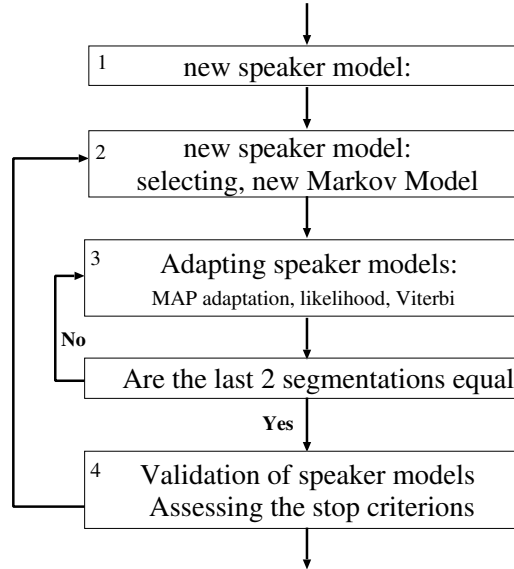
1 new speaker model:

2 new speaker model: selecting, new Markov Model

3 Adapting speaker models: MAP adaptation, likelihood, Viterbi

No

Are the last 2 segmentations equal

Yes

4 Validation of speaker models Assessing the stop criterions